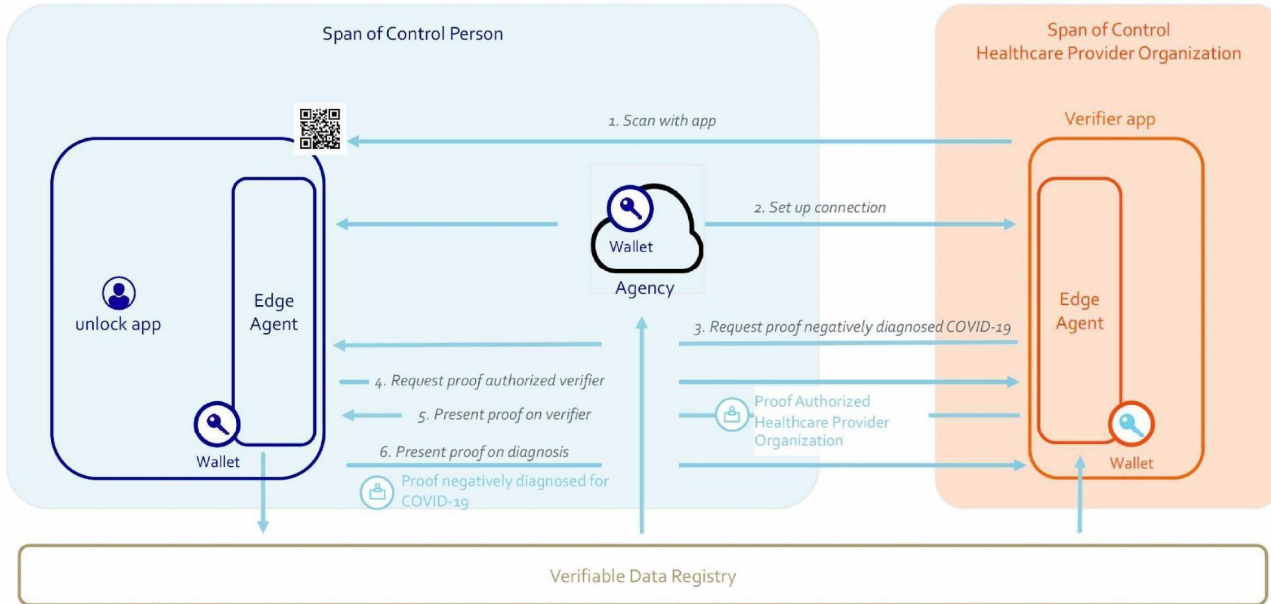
Span of Control Person

Span of Control
Healthcare Provider Organization

1. Scan with app

Verifier app

Wallet

2. Set up connection

Agency

unlock app

Edge Agent

Edge Agent

3. Request proof negatively diagnosed COVID-19

4. Request proof authorized verifier

5. Present proof on verifier

Proof Authorized Healthcare Provider Organization

Wallet

Wallet

6. Present proof on diagnosis

Proof negatively diagnosed for COVID-19

Verifiable Data Registry